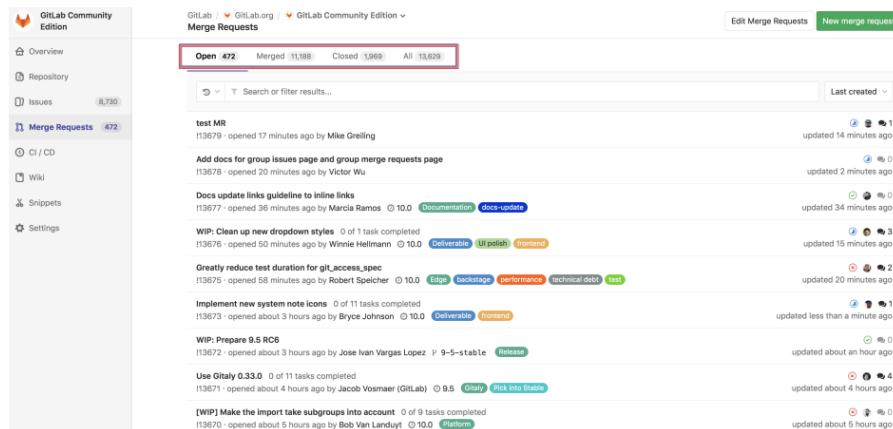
GitLab Community Edition

Overview
Repository
Issues 8,730
Merge Requests 472
CI / CD
Wiki
Snippets
Settings

GitLab / GitLab.org / GitLab Community Edition
Merge Requests

Edit Merge Requests
New merge reque

Open 472 Merged 11,188 Closed 1,969 All 13,629

Search or filter results...
Last created

test MR
!13679 · opened 17 minutes ago by Mike Greiling
1
updated 14 minutes ago

Add docs for group issues page and group merge requests page
!13678 · opened 20 minutes ago by Victor Wu
0
updated 2 minutes ago

Docs update links guideline to inline links
!13677 · opened 36 minutes ago by Marcia Ramos 10.0 Documentation docs-update
0
updated 34 minutes ago

WIP: Clean up new dropdown styles 0 of 1 task completed
!13676 · opened 50 minutes ago by Winnie Hellmann 10.0 Deliverable UI polish frontend
3
updated 15 minutes ago

Greatly reduce test duration for git_access_spec
!13675 · opened 58 minutes ago by Robert Speicher 10.0 Edge backstage performance technical debt test
2
updated 20 minutes ago

Implement new system note icons 0 of 11 tasks completed
!13673 · opened about 3 hours ago by Bryce Johnson 10.0 Deliverable frontend
1
updated less than a minute ago

WIP: Prepare 9.5 RC6
!13672 · opened about 3 hours ago by Jose Ivan Vargas Lopez 9-5-stable Release
0
updated about an hour ago

Use Gitaly 0.33.0 0 of 11 tasks completed
!13671 · opened about 4 hours ago by Jacob Vosmaer (GitLab) 9.5 Gitaly Pick into Stable
4
updated about 4 hours ago

[WIP] Make the import take subgroups into account 0 of 9 tasks completed
!13670 · opened about 5 hours ago by Bob Van Landuyt 10.0 Platform
0
updated about 5 hours ago